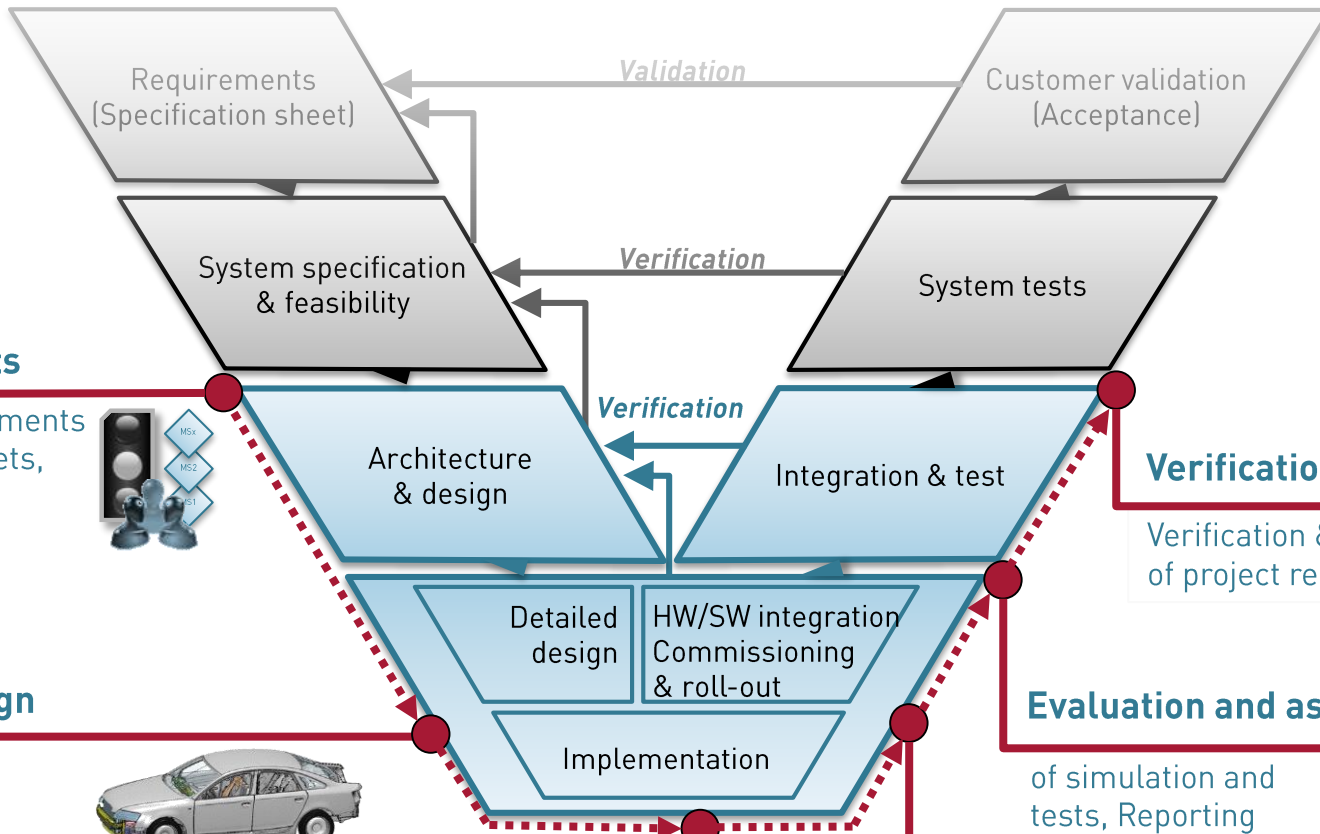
Requirements
(Specification sheet)

Validation

Customer validation
(Acceptance)

System specification
& feasibility

Verification

System tests

ss

ments
ets,

MSx
MS2
MS1

Architecture
& design

Verification

Integration & test

Verificatio

Verification &
of project re

Detailed
design

HW/SW integration
Commissioning
& roll-out

gn

Implementation

Evaluation and as

of simulation and
tests, Reporting